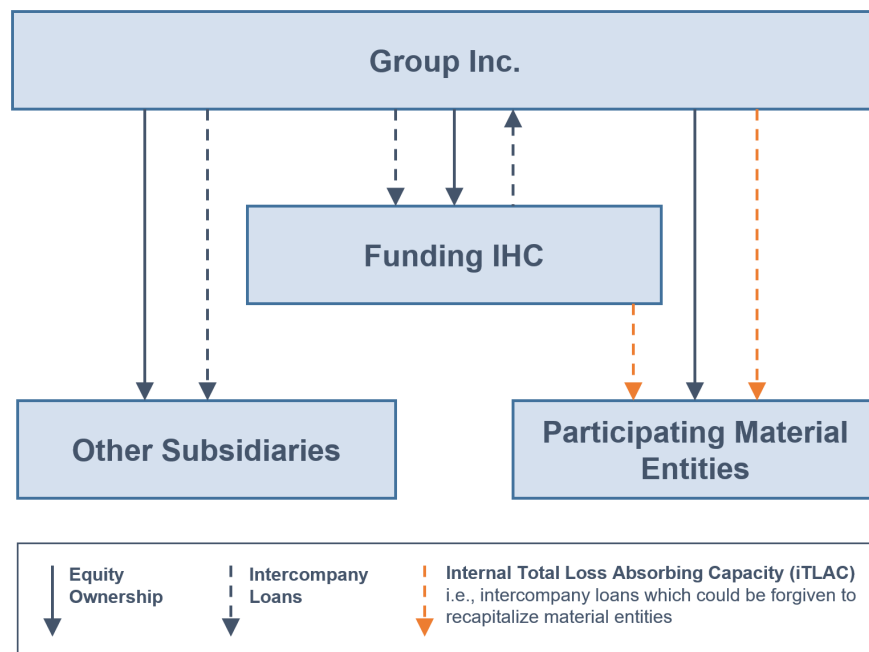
Group Inc.

Funding IHC

Other Subsidiaries

Participating Material Entities

Equity Ownership

Intercompany Loans

Internal Total Loss Absorbing Capacity (iTLAC) i.e., intercompany loans which could be forgiven to recapitalize material entities